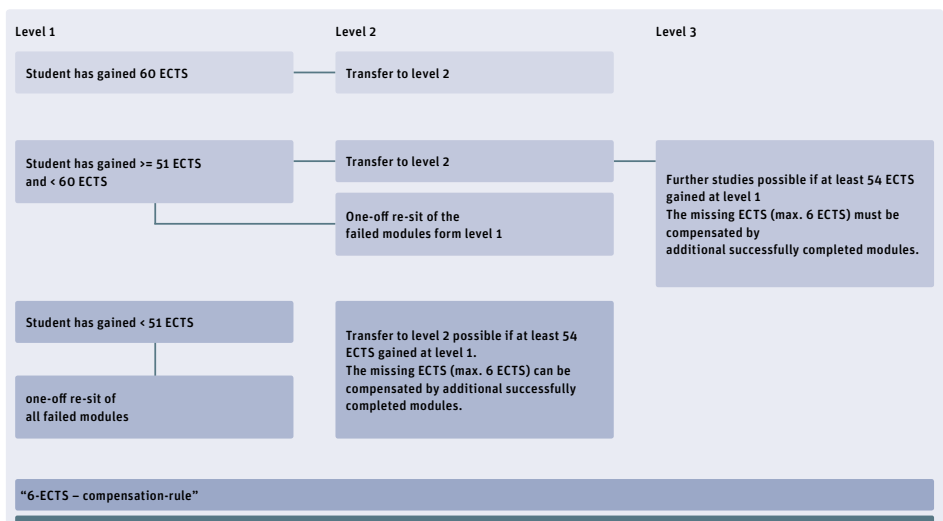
Level 1

Level 2

Level 3

Student has gained 60 ECTS

Transfer to level 2

Student has gained >= 51 ECTS and < 60 ECTS

Transfer to level 2

Further studies possible if at least 54 ECTS gained at level 1
The missing ECTS (max. 6 ECTS) must be compensated by
additional successfully completed modules.

One-off re-sit of the failed modules form level 1

Student has gained < 51 ECTS

one-off re-sit of all failed modules

Transfer to level 2 possible if at least 54 ECTS gained at level 1.
The missing ECTS (max. 6 ECTS) can be compensated by additional successfully completed modules.

"6-ECTS – compensation-rule"